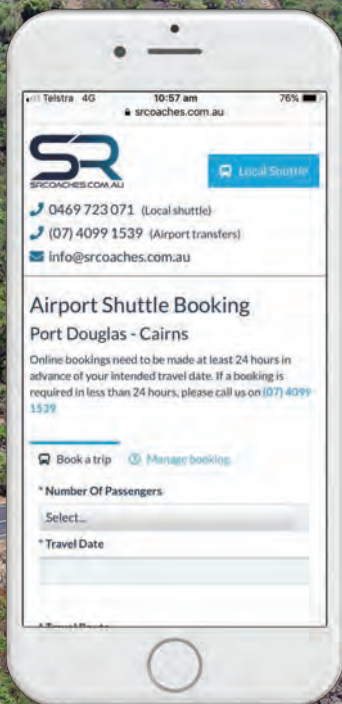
Telstra 4G 10:57 am 76%
srcoaches.com.au

SR
SRCOACHES.COM.AU

Local Shuttle

0469 723 071 (Local shuttle)
(07) 4099 1539 (Airport transfers)
info@srcoaches.com.au

Airport Shuttle Booking
Port Douglas - Cairns

Online bookings need to be made at least 24 hours in advance of your intended travel date. If a booking is required in less than 24 hours, please call us on (07) 4099 1539

Book a trip
Manage booking

* Number Of Passengers
Select...
* Travel Date

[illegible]